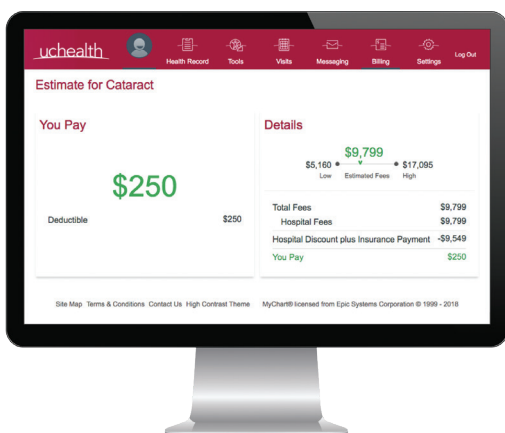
uchealth

Health Record Tools Visits Messaging Billing Settings Log Out

Estimate for Cataract

You Pay

$250

Deductible $250

Details

$9,799

$5,160 $17,095

Low Estimated Fees High

| | |
|---|---|
| Total Fees | $9,799 |
| Hospital Fees | $9,799 |
| Hospital Discount plus Insurance Payment | -$9,549 |
| You Pay | $250 |

Site Map Terms & Conditions Contact Us High Contrast Theme MyChart® licensed from Epic Systems Corporation © 1999 - 2018